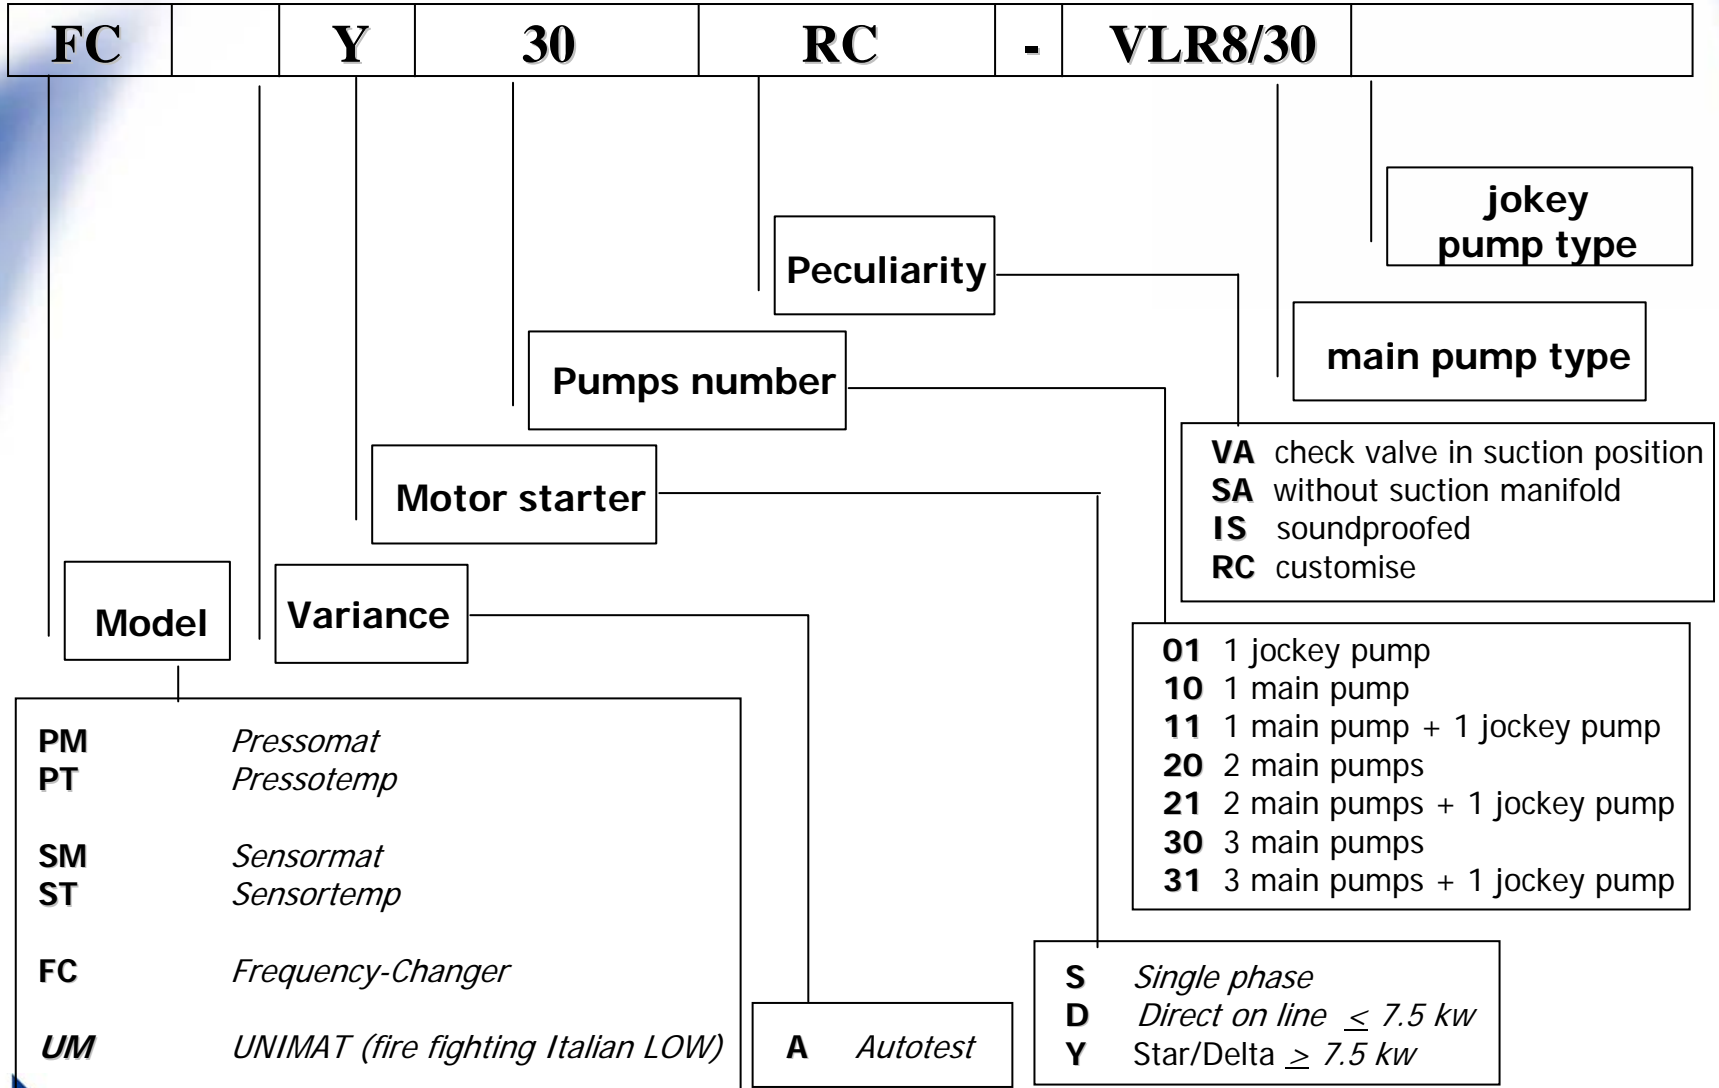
| FC | | Y | 30 | RC | - | VLR8/30 | |
|---|---|---|---|---|---|---|---|

jokey pump type

Peculiarity

main pump type

Pumps number

VA check valve in suction position
SA without suction manifold
IS soundproofed
RC customise

Motor starter

Model

Variance

01 1 jockey pump
10 1 main pump
11 1 main pump + 1 jockey pump
20 2 main pumps
21 2 main pumps + 1 jockey pump
30 3 main pumps
31 3 main pumps + 1 jockey pump

PM Pressomat
PT Pressotemp

SM Sensormat
ST Sensortemp

FC Frequency-Changer

UM UNIMAT (fire fighting Italian LOW)

A Autotest

S Single phase
D Direct on line $\leq$ 7.5 kw
Y Star/Delta $\geq$ 7.5 kw